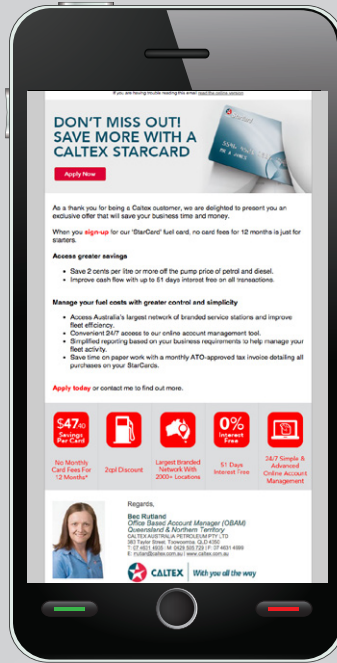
If you are having trouble reading this email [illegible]

DON'T MISS OUT! SAVE MORE WITH A CALTEX STARCARD

Apply Now

As a thank you for being a Caltex customer, we are delighted to present you an exclusive offer that will save your business time and money.

When you sign-up for our 'StarCard' fuel card, no card fees for 12 months is just for starters.

Access greater savings

• Save 2 cents per litre or more off the pump price of petrol and diesel.
• Improve cash flow with up to 51 days interest free on all transactions.

Manage your fuel costs with greater control and simplicity

• Access Australia's largest network of branded service stations and improve fleet efficiency.
• Convenient 24/7 access to our online account management tool.
• Simplified reporting based on your business requirements to help manage your fleet activity.
• Save time on paper work with a monthly ATO-approved tax invoice detailing all purchases on your StarCards.

Apply today or contact me to find out more.

$47.40 Savings Per Card

No Monthly Card Fees For 12 Months*

2cpl Discount

Largest Branded Network With 2000+ Locations

0% Interest Free

51 Days Interest Free

24/7 Simple & Advanced Online Account Management

Regards,

Bec Rutland
Office Based Account Manager (OBAM)
Queensland & Northern Territory
CALTEX AUSTRALIA PETROLEUM PTY LTD
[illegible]
T: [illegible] M: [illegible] F: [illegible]
E: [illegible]

CALTEX | With you all the way